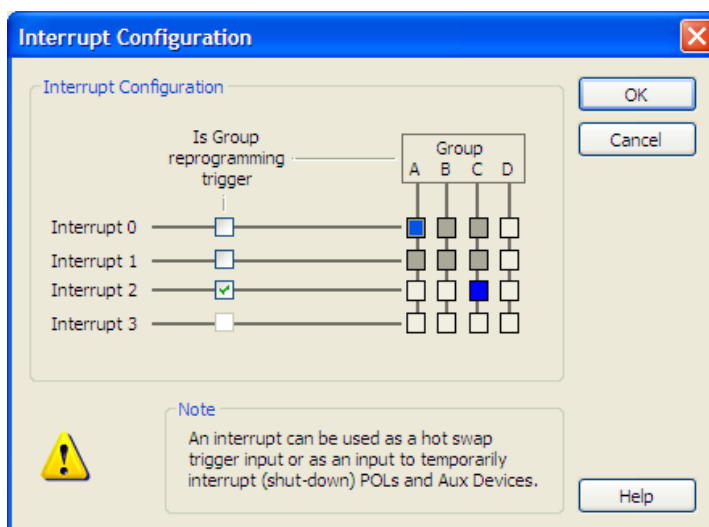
Interrupt Configuration

Interrupt Configuration

OK

Cancel

Is Group reprogramming trigger

Group
A B C D

Interrupt 0
Interrupt 1
Interrupt 2
Interrupt 3

Note

An interrupt can be used as a hot swap trigger input or as an input to temporarily interrupt (shut-down) POLs and Aux Devices.

Help